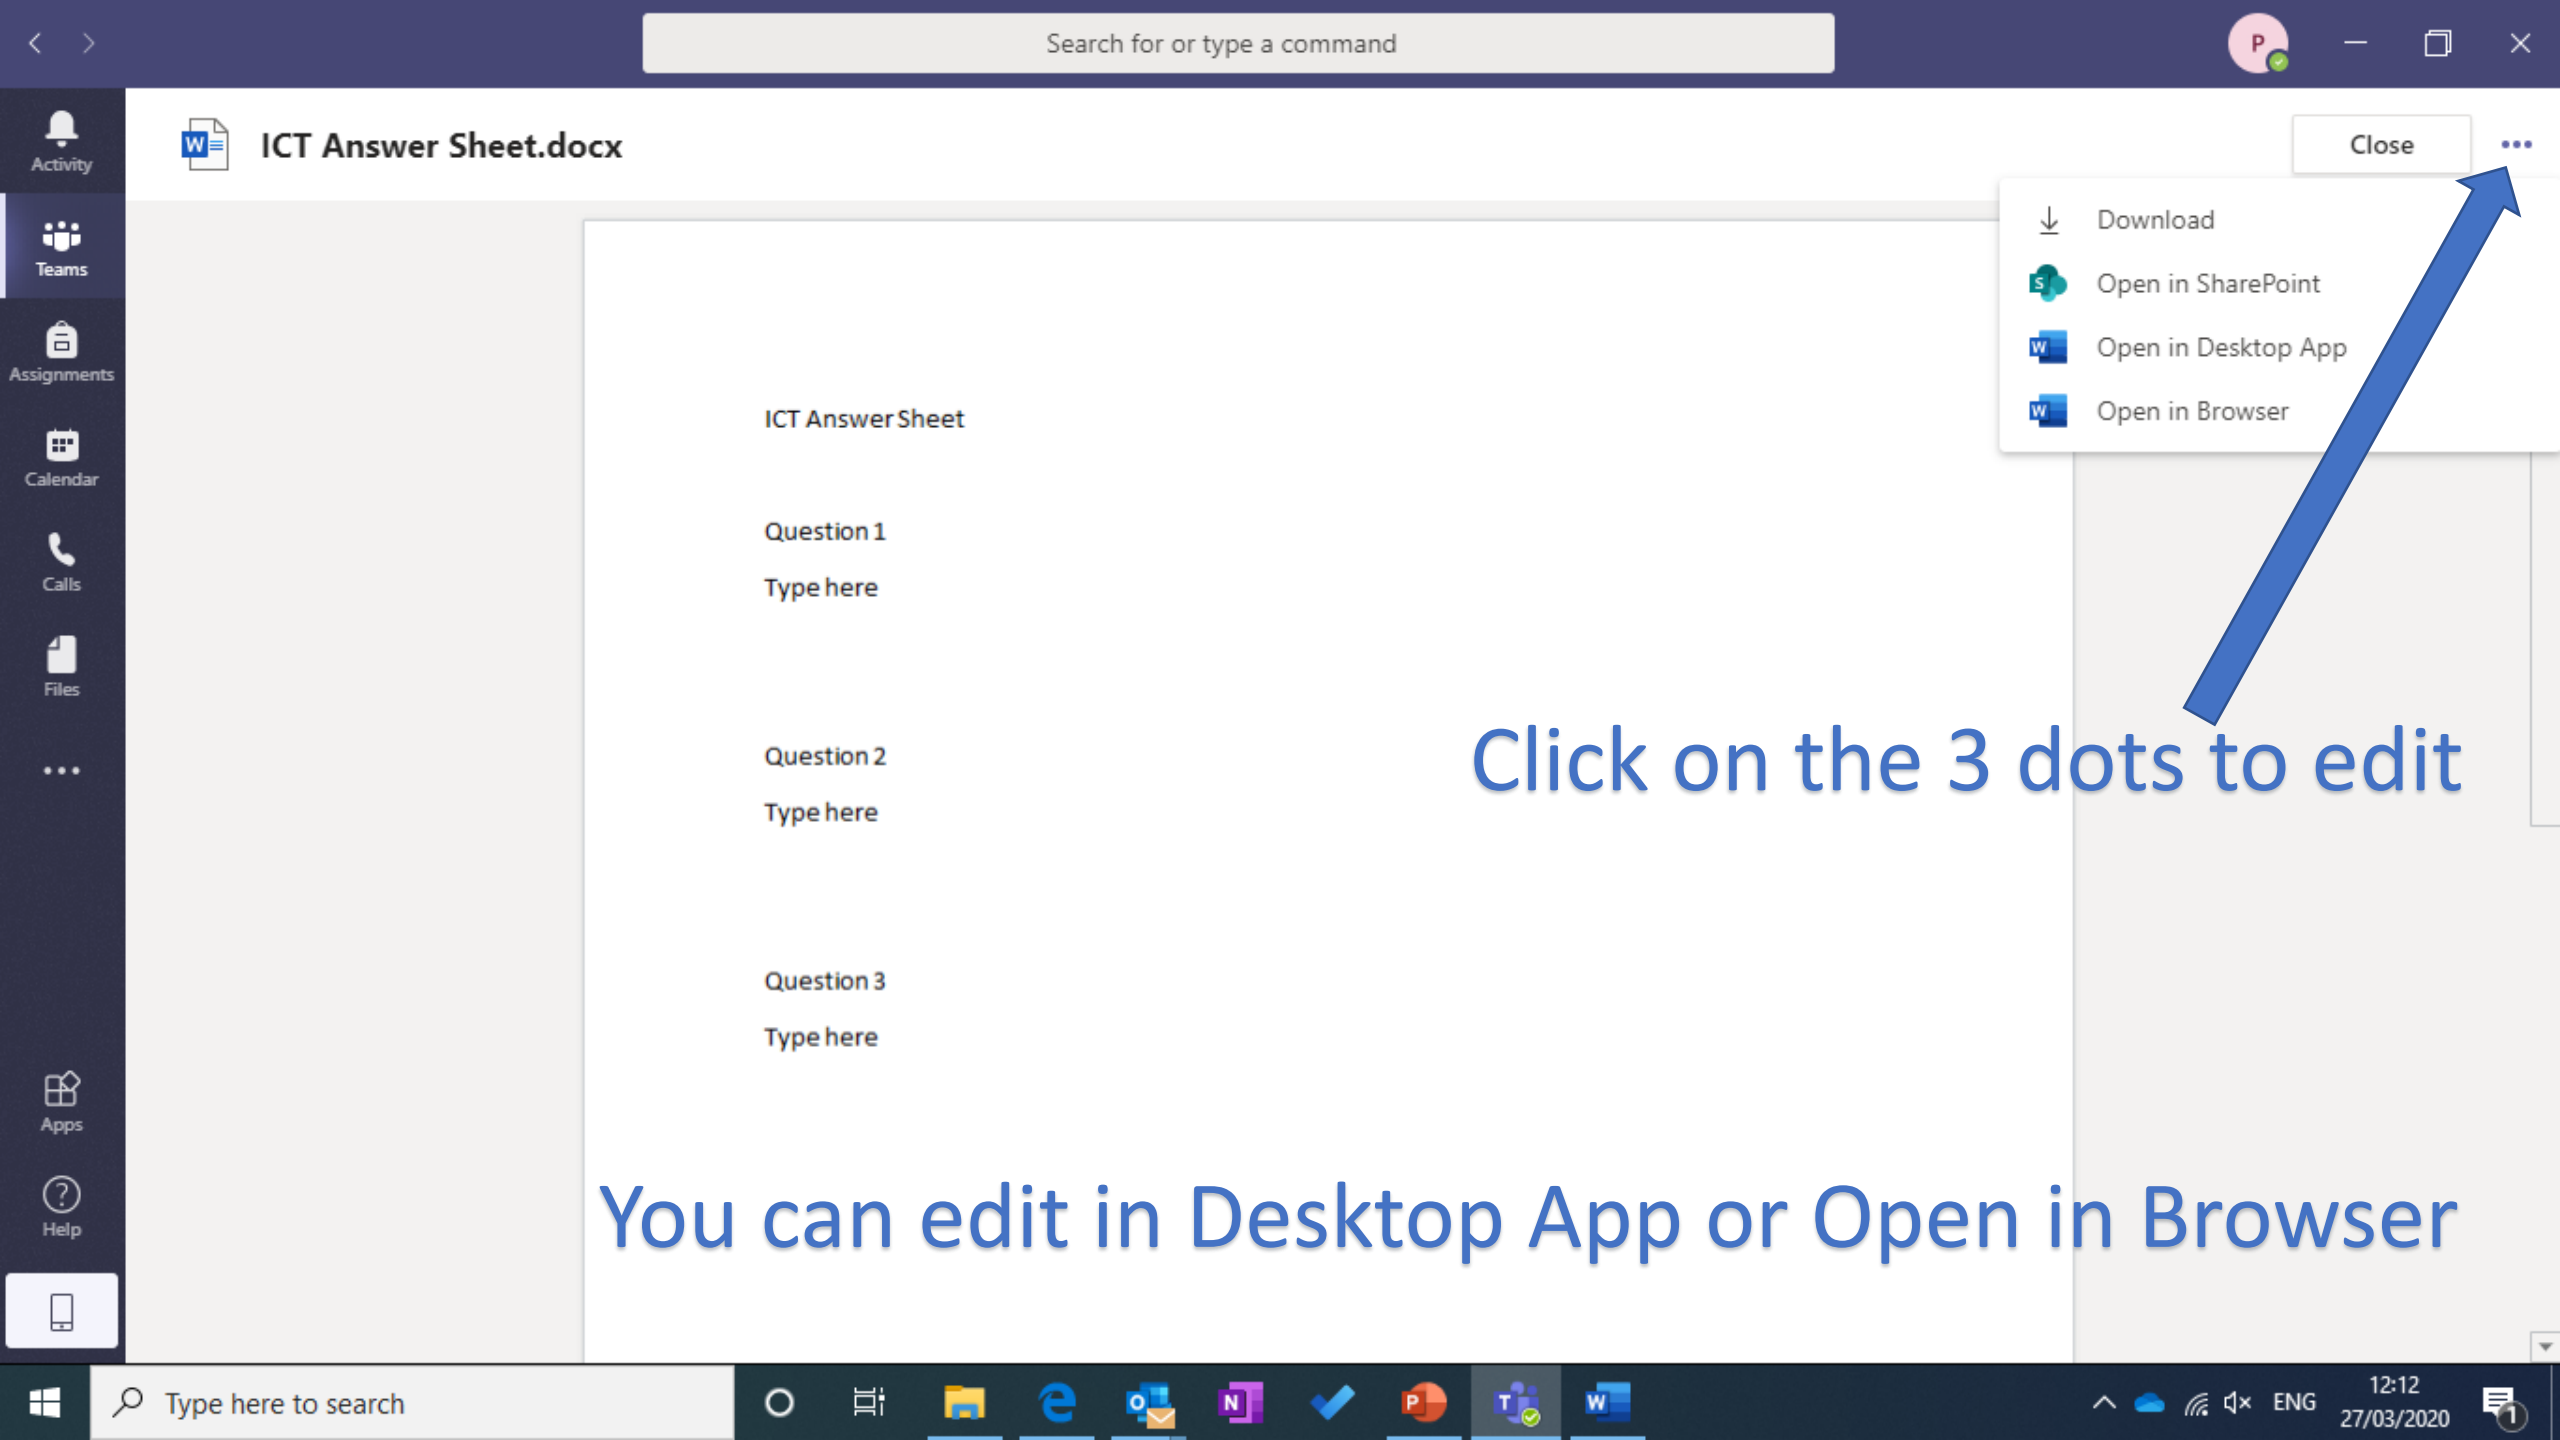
Search for or type a command

P

Activity
Teams
Assignments
Calendar
Calls
Files
...
Apps
Help

ICT Answer Sheet.docx

Close

...

Download
Open in SharePoint
Open in Desktop App
Open in Browser

ICT Answer Sheet

Question 1
Type here

Question 2
Type here

Question 3
Type here

Click on the 3 dots to edit

You can edit in Desktop App or Open in Browser

Type here to search

ENG
12:12
27/03/2020
1